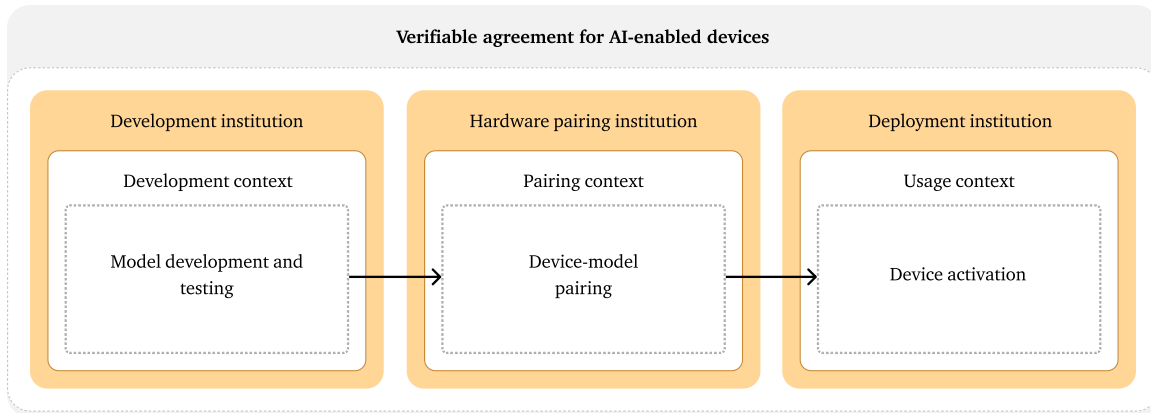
Verifiable agreement for AI-enabled devices

Development institution

Development context

Model development and testing

Hardware pairing institution

Pairing context

Device-model pairing

Deployment institution

Usage context

Device activation